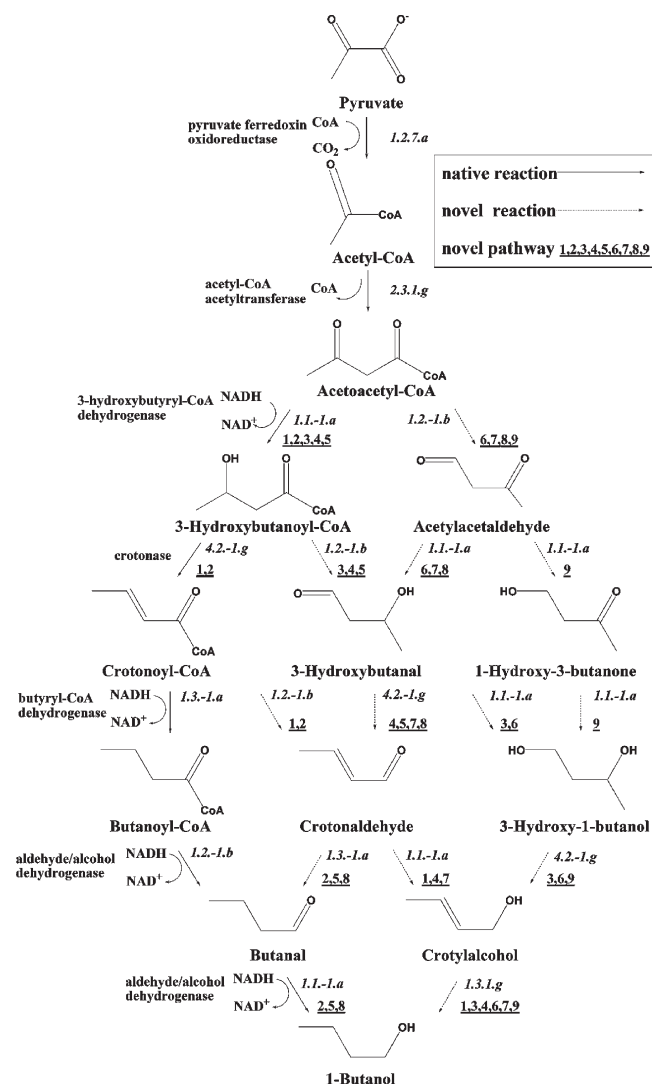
O⁻
O
O
Pyruvate
pyruvate ferredoxin oxidoreductase
CoA
$CO_2$
1.2.7.a
native reaction
novel reaction
novel pathway 1,2,3,4,5,6,7,8,9
O
CoA
Acetyl-CoA
acetyl-CoA acetyltransferase
CoA
2.3.1.g
O O
CoA
Acetoacetyl-CoA
3-hydroxybutyryl-CoA dehydrogenase
NADH
NAD⁺
1.1.-1.a
1,2,3,4,5
1.2.-1.b
6,7,8,9
OH O
CoA
O O
3-Hydroxybutanoyl-CoA
Acetylacetaldehyde
crotonase
4.2.-1.g
1,2
1.2.-1.b
3,4,5
1.1.-1.a
6,7,8
1.1.-1.a
9
O
CoA
O OH
HO O
Crotonoyl-CoA
3-Hydroxybutanal
1-Hydroxy-3-butanone
butyryl-CoA dehydrogenase
NADH
NAD⁺
1.3.-1.a
1.2.-1.b
1,2
4.2.-1.g
4,5,7,8
1.1.-1.a
3,6
1.1.-1.a
9
O
CoA
O
HO OH
Butanoyl-CoA
Crotonaldehyde
3-Hydroxy-1-butanol
aldehyde/alcohol dehydrogenase
NADH
NAD⁺
1.2.-1.b
1.3.-1.a
2,5,8
1.1.-1.a
1,4,7
4.2.-1.g
3,6,9
O
OH
Butanal
Crotylalcohol
aldehyde/alcohol dehydrogenase
NADH
NAD⁺
1.1.-1.a
2,5,8
1.3.1.g
1,3,4,6,7,9
OH
1-Butanol